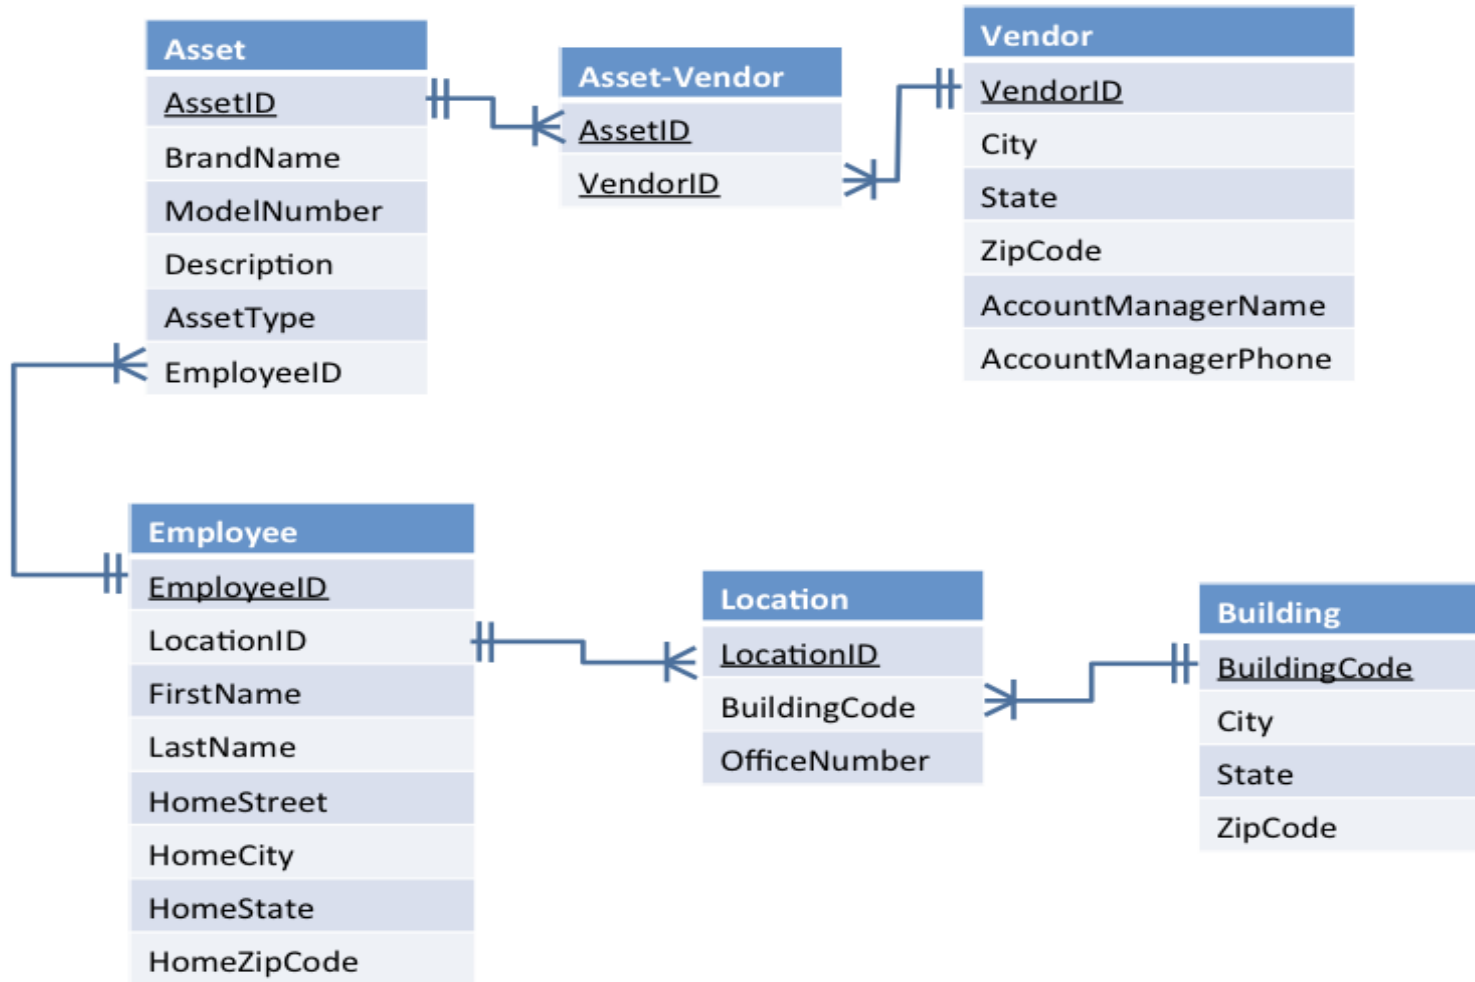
Asset
AssetID
BrandName
ModelNumber
Description
AssetType
EmployeeID

Asset-Vendor
AssetID
VendorID

Vendor
VendorID
City
State
ZipCode
AccountManagerName
AccountManagerPhone

Employee
EmployeeID
LocationID
FirstName
LastName
HomeStreet
HomeCity
HomeState
HomeZipCode

Location
LocationID
BuildingCode
OfficeNumber

Building
BuildingCode
City
State
ZipCode